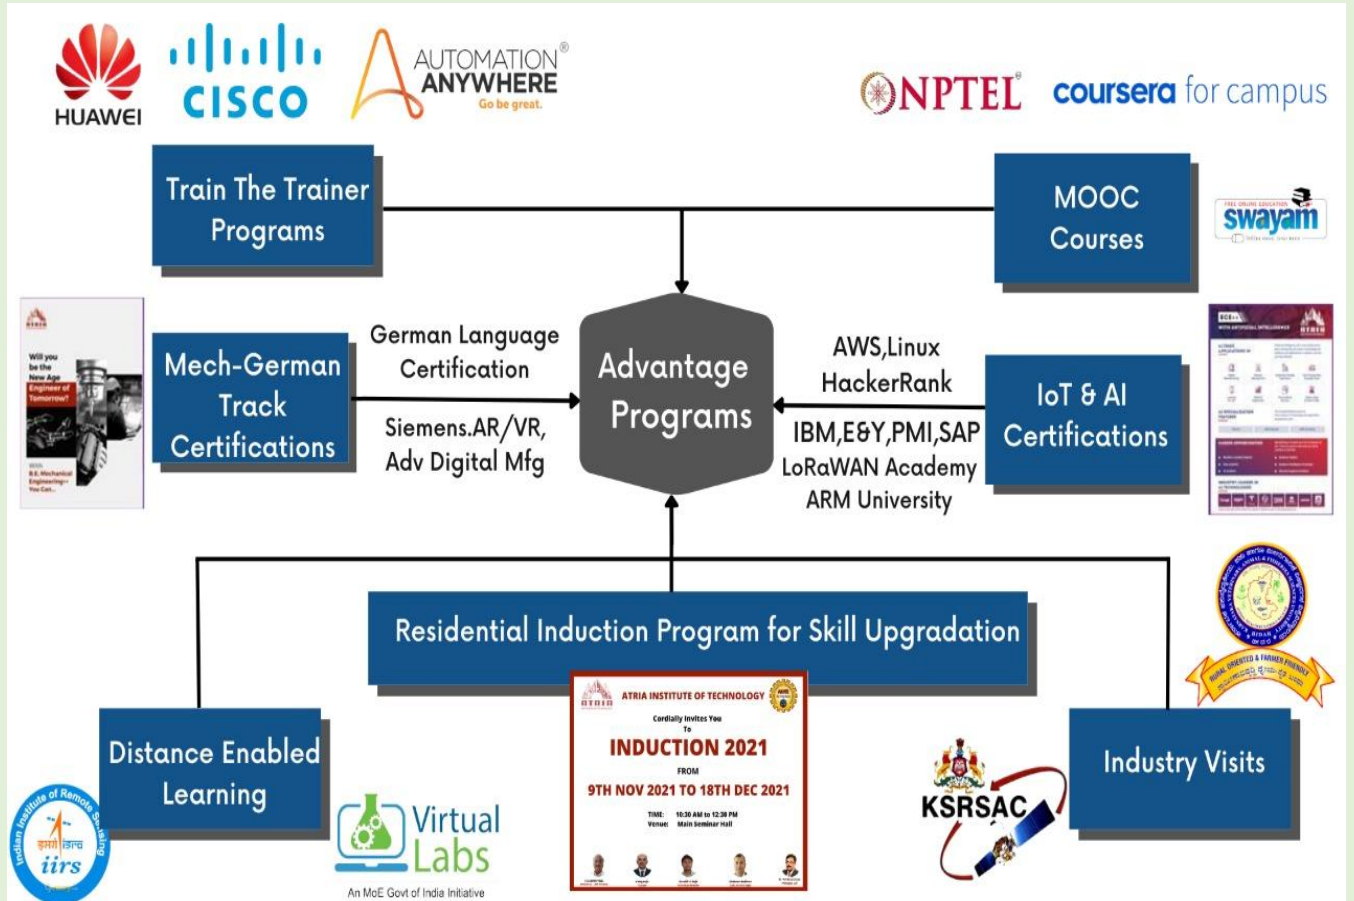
HUAWEI

CISCO

AUTOMATION ANYWHERE
Go be great.

NPTEL

coursera for campus

Train The Trainer Programs

MOOC Courses

swayam

Will you be the New Age Engineer of Tomorrow?

Mech-German Track Certifications

German Language Certification

Siemens.AR/VR, Adv Digital Mfg

Advantage Programs

AWS,Linux HackerRank

IBM,E&Y,PMI,SAP LoRaWAN Academy ARM University

IoT & AI Certifications

Residential Induction Program for Skill Upgradation

ATRIA INSTITUTE OF TECHNOLOGY
Cordially Invites You To
INDUCTION 2021
FROM
9TH NOV 2021 TO 18TH DEC 2021
TIME: 10:30 AM to 12:30 PM
Venue: Main Seminar Hall

Distance Enabled Learning

Indian Institute of Remote Sensing
iirs

Virtual Labs
An MoE Govt of India Initiative

KSRSAC

Industry Visits

RURAL ORIENTED & FARMER FRIENDLY